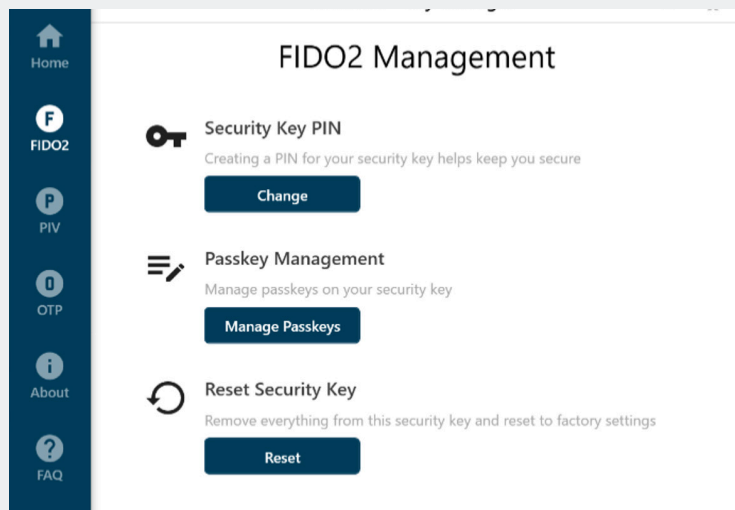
Home
F
FIDO2
P
PIV
O
OTP
About
FAQ

FIDO2 Management

Security Key PIN
Creating a PIN for your security key helps keep you secure
Change

Passkey Management
Manage passkeys on your security key
Manage Passkeys

Reset Security Key
Remove everything from this security key and reset to factory settings
Reset